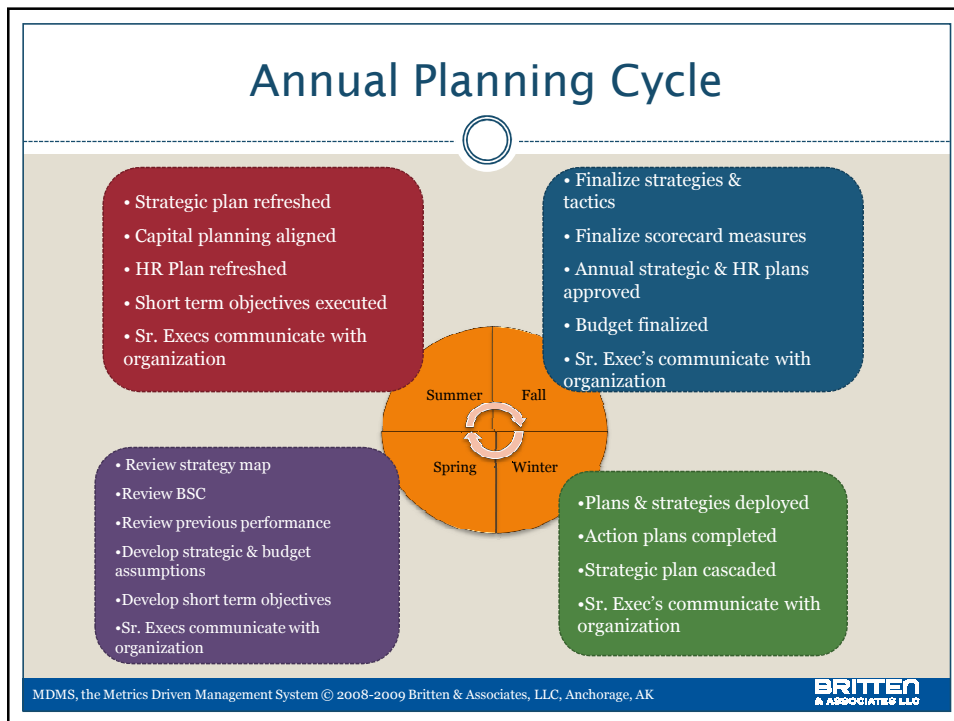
Annual Planning Cycle

• Strategic plan refreshed
• Capital planning aligned
• HR Plan refreshed
• Short term objectives executed
• Sr. Execs communicate with organization

• Finalize strategies & tactics
• Finalize scorecard measures
• Annual strategic & HR plans approved
• Budget finalized
• Sr. Exec's communicate with organization

Summer
Fall
Spring
Winter

• Review strategy map
•Review BSC
•Review previous performance
•Develop strategic & budget assumptions
•Develop short term objectives
•Sr. Execs communicate with organization

•Plans & strategies deployed
•Action plans completed
•Strategic plan cascaded
•Sr. Exec's communicate with organization

MDMS, the Metrics Driven Management System © 2008-2009 Britten & Associates, LLC, Anchorage, AK

BRITTEN & ASSOCIATES LLC